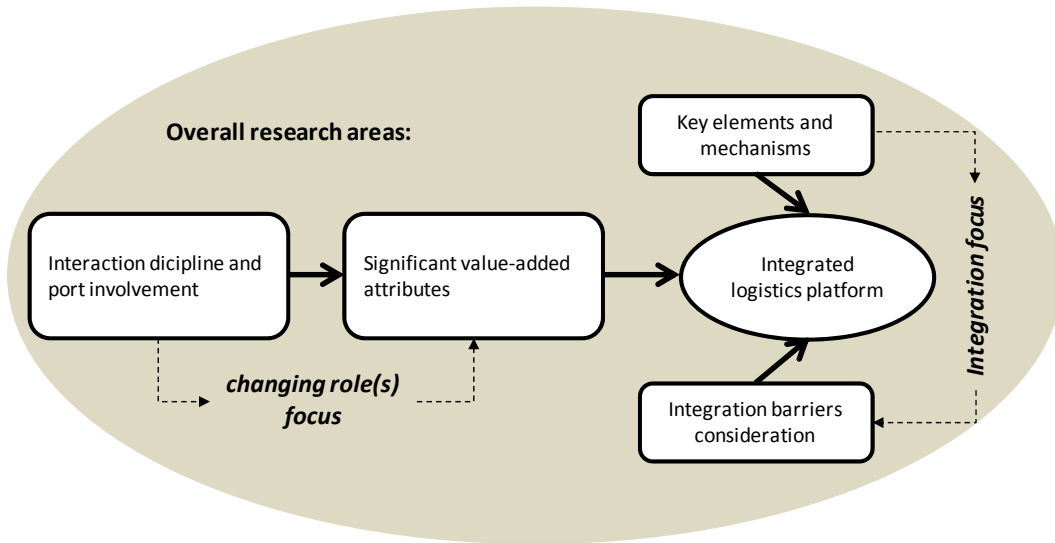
Overall research areas:

Key elements and mechanisms

Interaction dicipline and port involvement

Significant value-added attributes

Integrated logistics platform

Integration focus

changing role(s) focus

Integration barriers consideration